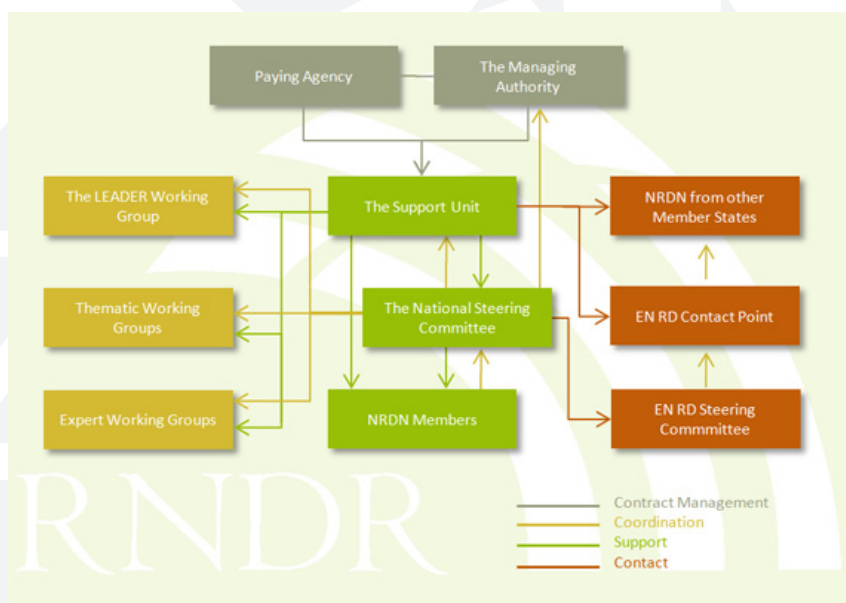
Paying Agency

The Managing Authority

The LEADER Working Group

The Support Unit

NRDN from other Member States

Thematic Working Groups

The National Steering Committee

EN RD Contact Point

Expert Working Groups

NRDN Members

EN RD Steering Commmittee

RNDR

Contract Management
Coordination
Support
Contact